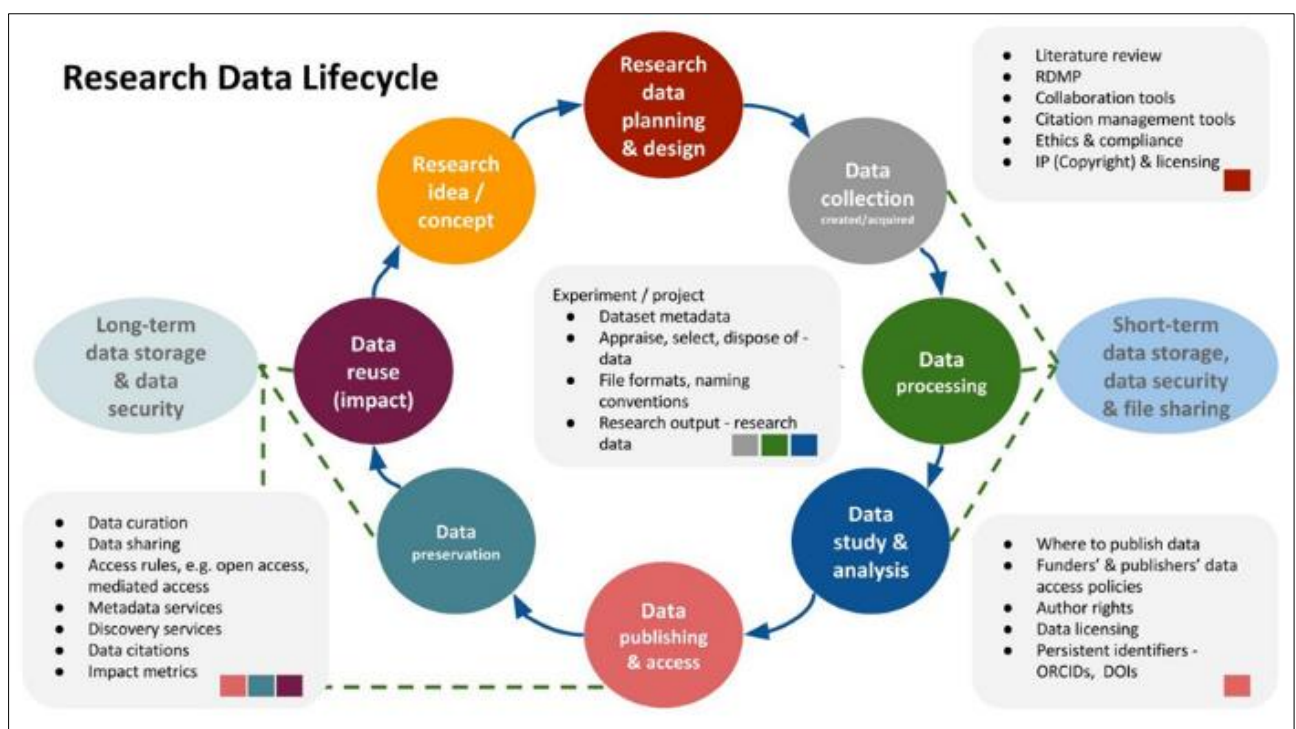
Research Data Lifecycle

Research data planning & design

Data collection
created/acquired

Data processing

Data study & analysis

Data publishing & access

Data preservation

Data reuse (impact)

Research idea / concept

- Literature review
- RDMP
- Collaboration tools
- Citation management tools
- Ethics & compliance
- IP (Copyright) & licensing

Long-term data storage & data security

Experiment / project
- Dataset metadata
- Appraise, select, dispose of - data
- File formats, naming conventions
- Research output - research data

Short-term data storage, data security & file sharing

- Data curation
- Data sharing
- Access rules, e.g. open access, mediated access
- Metadata services
- Discovery services
- Data citations
- Impact metrics

- Where to publish data
- Funders' & publishers' data access policies
- Author rights
- Data licensing
- Persistent identifiers - ORCIDs, DOIs